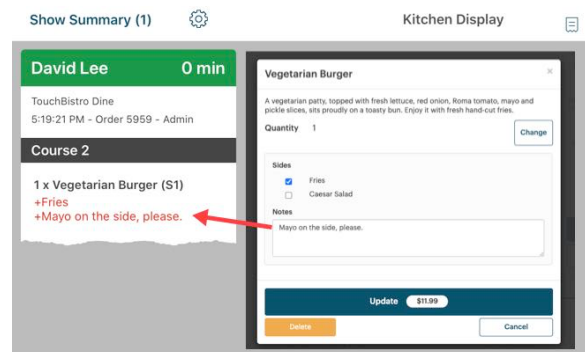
Show Summary (1)

Kitchen Display

David Lee 0 min

TouchBistro Dine

5:19:21 PM - Order 5959 - Admin

Course 2

1 x Vegetarian Burger (S1)
+Fries
+Mayo on the side, please.

Vegetarian Burger ×

A vegetarian patty, topped with fresh lettuce, red onion, Roma tomato, mayo and pickle slices, sits proudly on a toasty bun. Enjoy it with fresh hand-cut fries.

Quantity 1

Change

Sides

Fries

Caesar Salad

Notes

Mayo on the side, please.

Update $11.99

Delete

Cancel